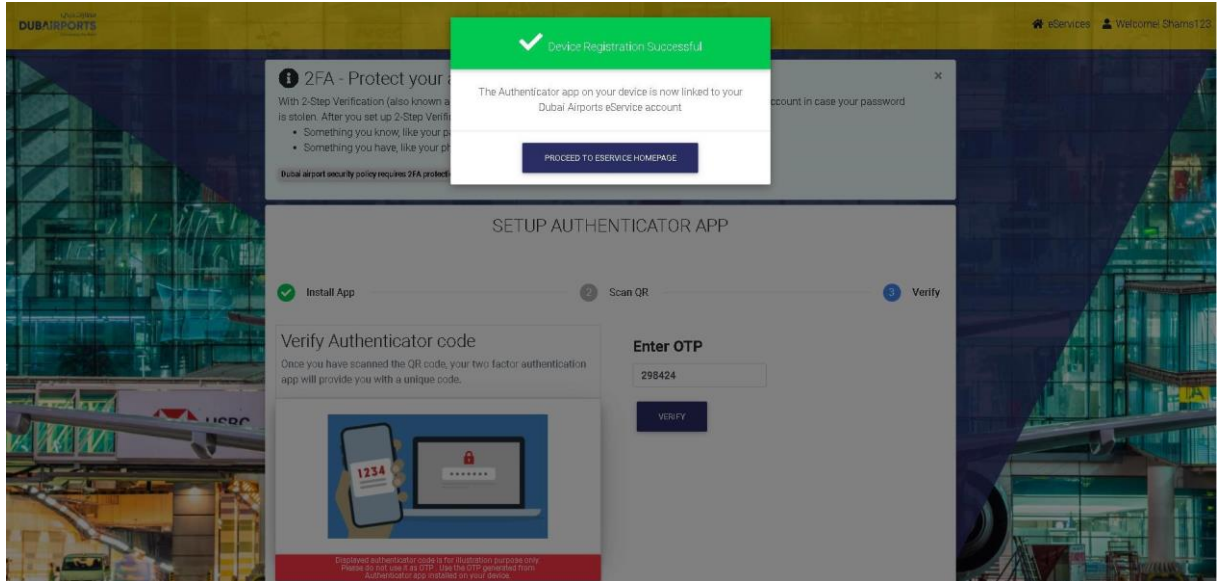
DUBAIRPORTS

eServices Welcome! Shams123

Device Registration Successful

The Authenticator app on your device is now linked to your Dubai Airports eService account

PROCEED TO ESERVICE HOMEPAGE

2FA - Protect your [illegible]

With 2-Step Verification (also known a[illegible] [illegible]ccount in case your password is stolen. After you set up 2-Step Verifi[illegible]

- Something you know, like your p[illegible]
- Something you have, like your ph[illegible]

Dubai airport security policy requires 2FA protecti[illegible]

×

SETUP AUTHENTICATOR APP

Install App

2 Scan QR

3 Verify

Verify Authenticator code

Once you have scanned the QR code, your two factor authentication app will provide you with a unique code.

1234

Displayed authenticator code is for illustration purpose only. Please do not use it as OTP . Use the OTP generated from Authenticator App installed on your device.

Enter OTP

298424

VERIFY

HSBC